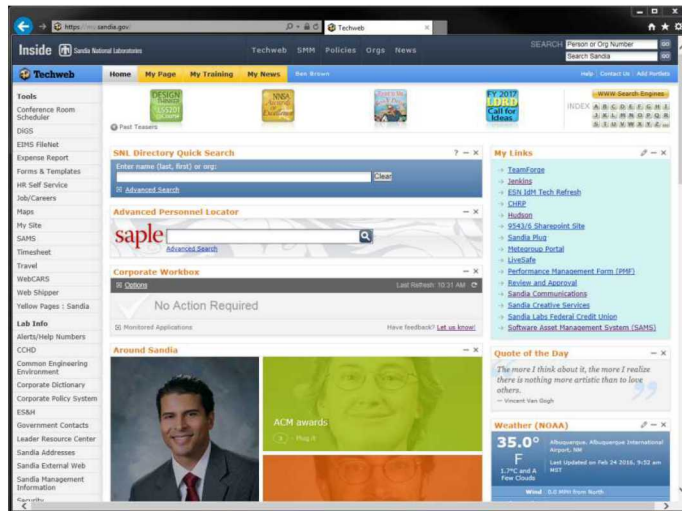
https://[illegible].sandia.gov/

Techweb

Inside Sandia National Laboratories

Techweb SMM Policies Orgs News

SEARCH Person or Org Number GO
Search Sandia GO

Techweb

Home My Page My Training My News Ben Brown

Help | Contact Us | Add Portlets

DESIGN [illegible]

FY 2017 LDRD Call for Ideas

WWW-Search-Engines

INDEX A B C D E F G H I J K L M N O P Q R S T U V W X Y Z

Past Teasers

Tools
Conference Room Scheduler
DIGS
EIMS FileNet
Expense Report
Forms & Templates
HR Self Service
Job/Careers
Maps
My Site
SAMS
Timesheet
Travel
WebCARS
Web Shipper
Yellow Pages : Sandia

Lab Info
Alerts/Help Numbers
CCHD
Common Engineering Environment
Corporate Dictionary
Corporate Policy System
ES&H
Government Contacts
Leader Resource Center
Sandia Addresses
Sandia External Web
Sandia Management Information
Security

SNL Directory Quick Search
Enter name (last, first) or org:
Clear
Advanced Search

Advanced Personnel Locator
saple
Advanced Search

Corporate Workbox
Options
Last Refresh: 10:31 AM
No Action Required
Monitored Applications
Have feedback? Let us know!

Around Sandia
ACM awards
Plug it

My Links
TeamForge
Jenkins
ESN IdM Tech Refresh
CHRP
Hudson
9543/6 Sharepoint Site
Sandia Plug
Meteorgroup Portal
LiveSafe
Performance Management Form (PMF)
Review and Approval
Sandia Communications
Sandia Creative Services
Sandia Labs Federal Credit Union
Software Asset Management System (SAMS)

Quote of the Day
The more I think about it, the more I realize there is nothing more artistic than to love others.
— Vincent Van Gogh

Weather (NOAA)
35.0° F
1.7°C and A Few Clouds
Albuquerque, Albuquerque International Airport, NM
Last Updated on Feb 24 2016, 9:52 am MST
Wind 0.0 MPH from North